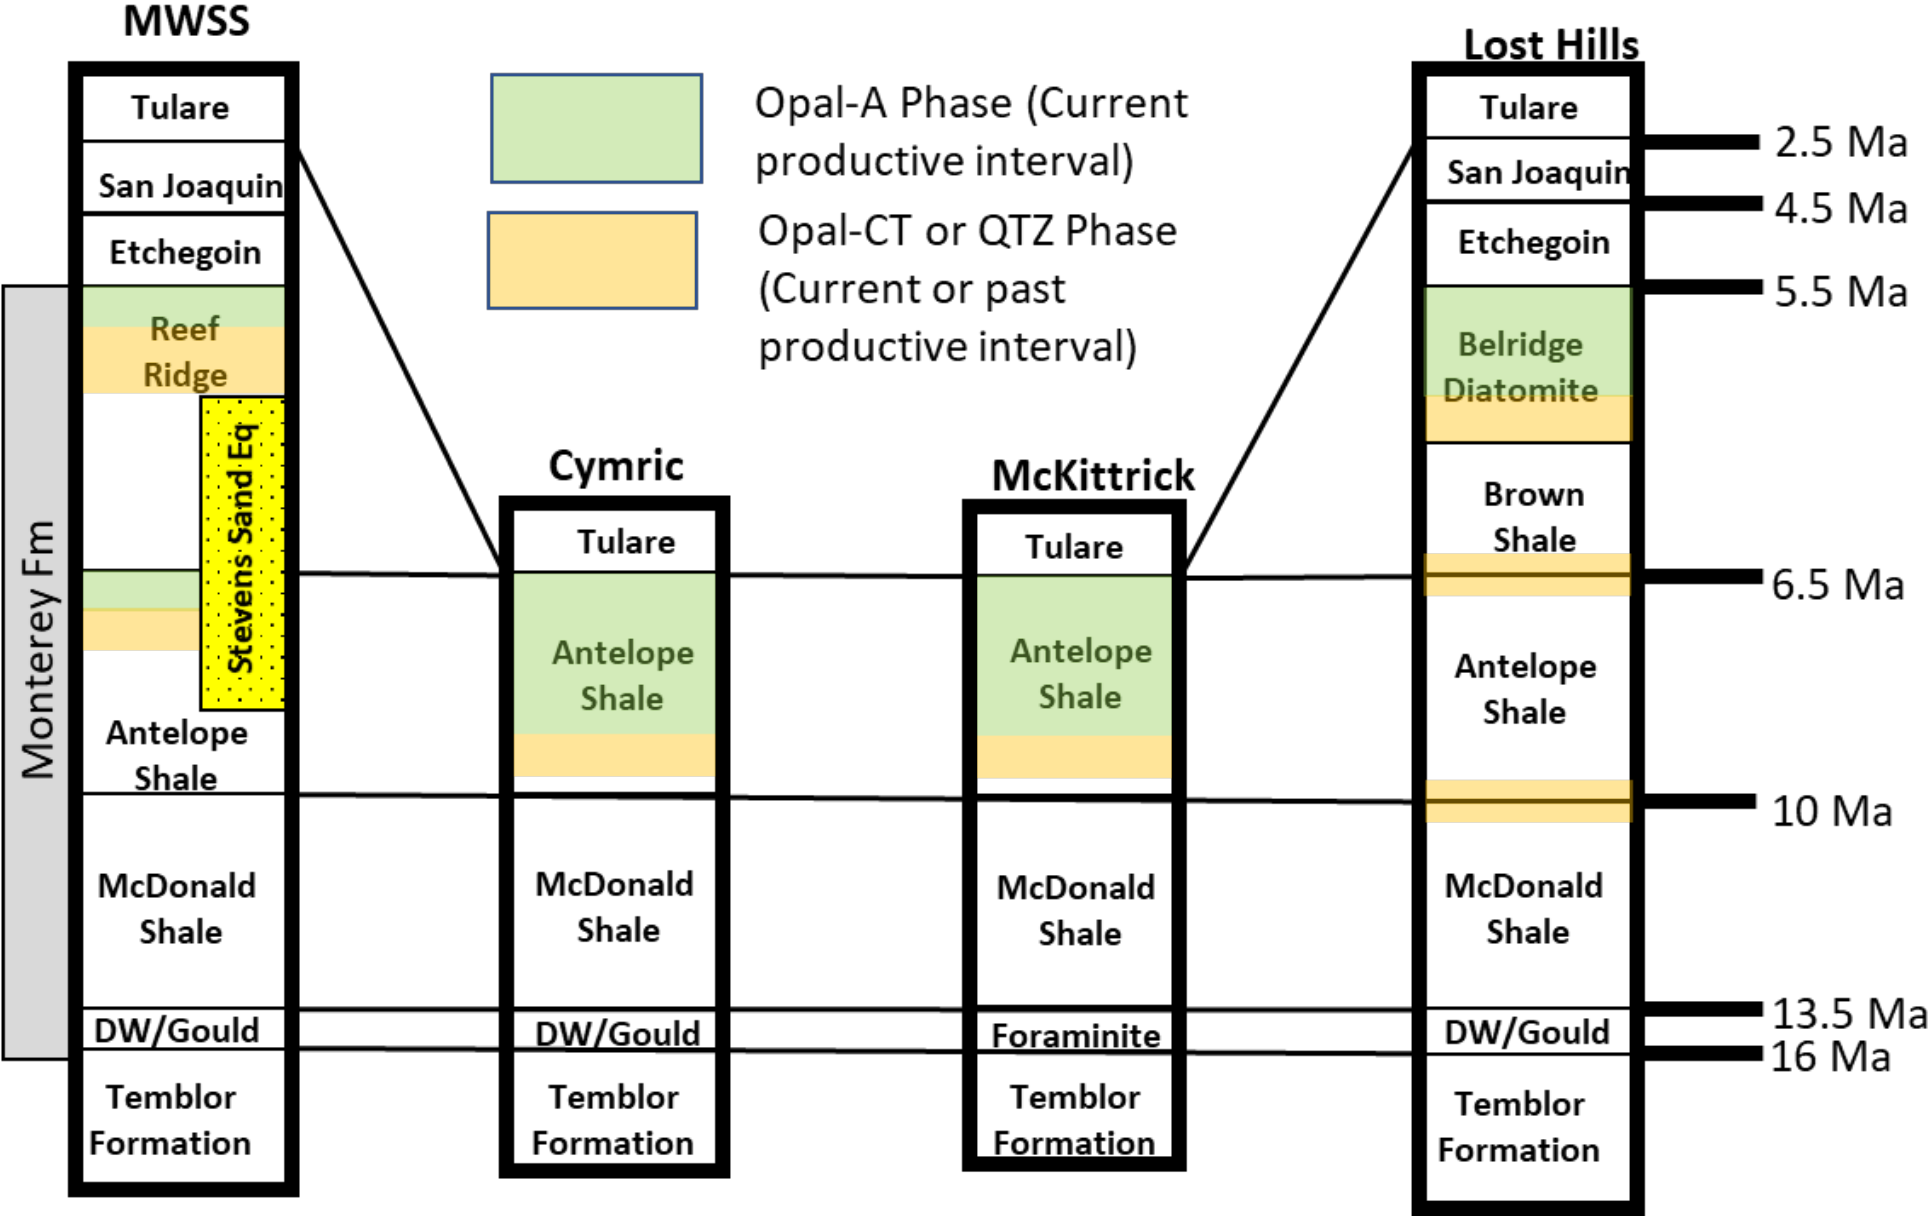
MWSS

Tulare

San Joaquin

Etchegoin

Reef Ridge

Stevens Sand Eq

Antelope Shale

McDonald Shale

DW/Gould

Temblor Formation

Monterey Fm

Opal-A Phase (Current productive interval)

Opal-CT or QTZ Phase (Current or past productive interval)

Cymric

Tulare

Antelope Shale

McDonald Shale

DW/Gould

Temblor Formation

McKittrick

Tulare

Antelope Shale

McDonald Shale

Foraminite

Temblor Formation

Lost Hills

Tulare

San Joaquin

Etchegoin

Belridge Diatomite

Brown Shale

Antelope Shale

McDonald Shale

DW/Gould

Temblor Formation

2.5 Ma

4.5 Ma

5.5 Ma

6.5 Ma

10 Ma

13.5 Ma

16 Ma